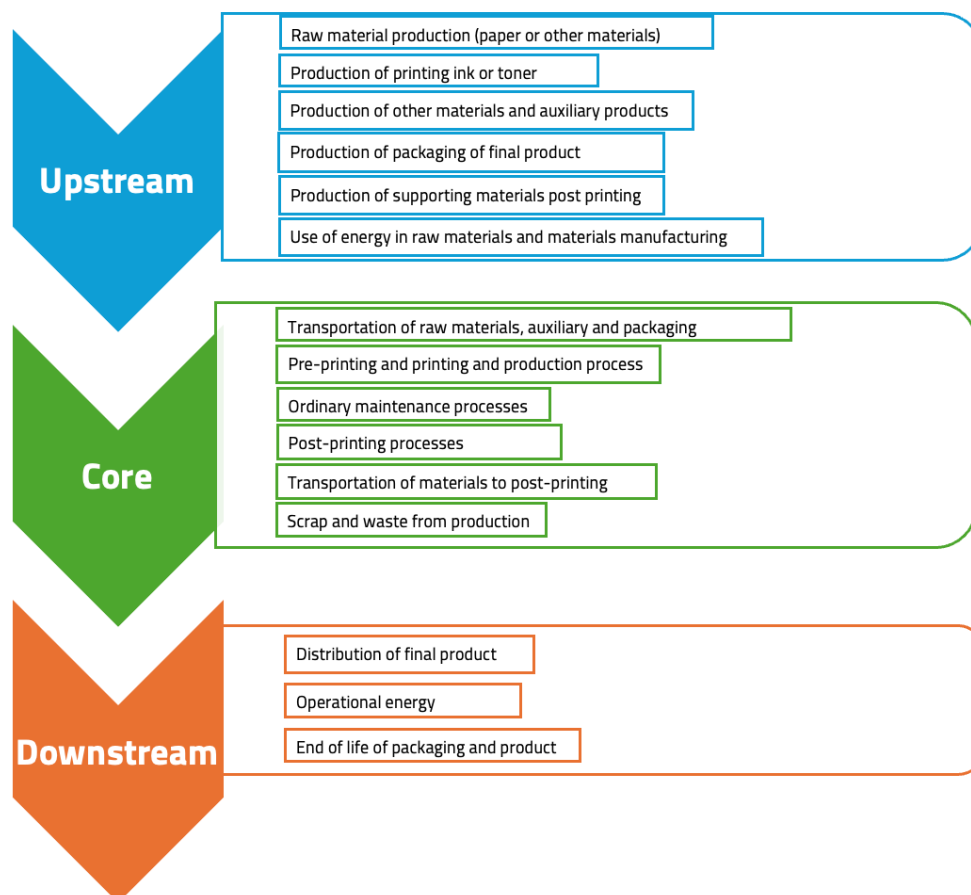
Upstream

Raw material production (paper or other materials)

Production of printing ink or toner

Production of other materials and auxiliary products

Production of packaging of final product

Production of supporting materials post printing

Use of energy in raw materials and materials manufacturing

Core

Transportation of raw materials, auxiliary and packaging

Pre-printing and printing and production process

Ordinary maintenance processes

Post-printing processes

Transportation of materials to post-printing

Scrap and waste from production

Downstream

Distribution of final product

Operational energy

End of life of packaging and product